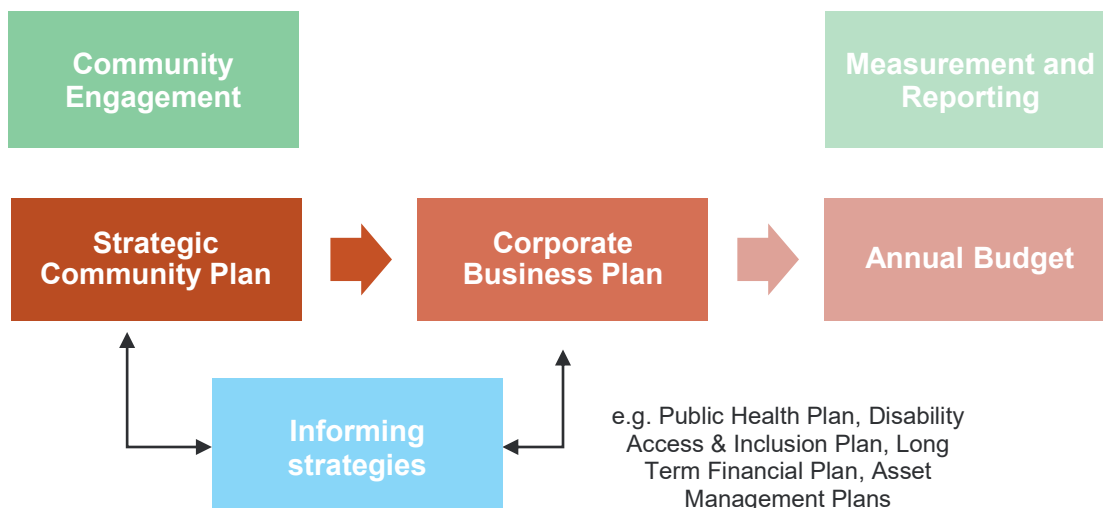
Community Engagement

Measurement and Reporting

Strategic Community Plan

Corporate Business Plan

Annual Budget

Informing strategies

e.g. Public Health Plan, Disability Access & Inclusion Plan, Long Term Financial Plan, Asset Management Plans